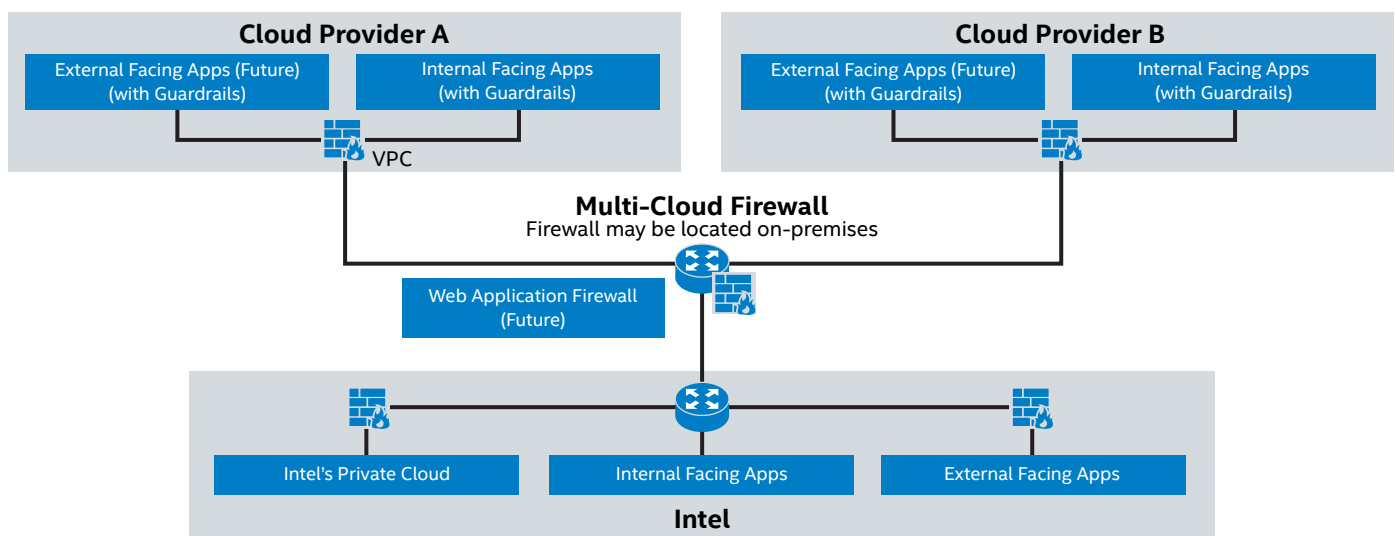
Cloud Provider A

External Facing Apps (Future) (with Guardrails)

Internal Facing Apps (with Guardrails)

VPC

Cloud Provider B

External Facing Apps (Future) (with Guardrails)

Internal Facing Apps (with Guardrails)

Multi-Cloud Firewall
Firewall may be located on-premises

Web Application Firewall (Future)

Intel's Private Cloud

Internal Facing Apps

External Facing Apps

Intel